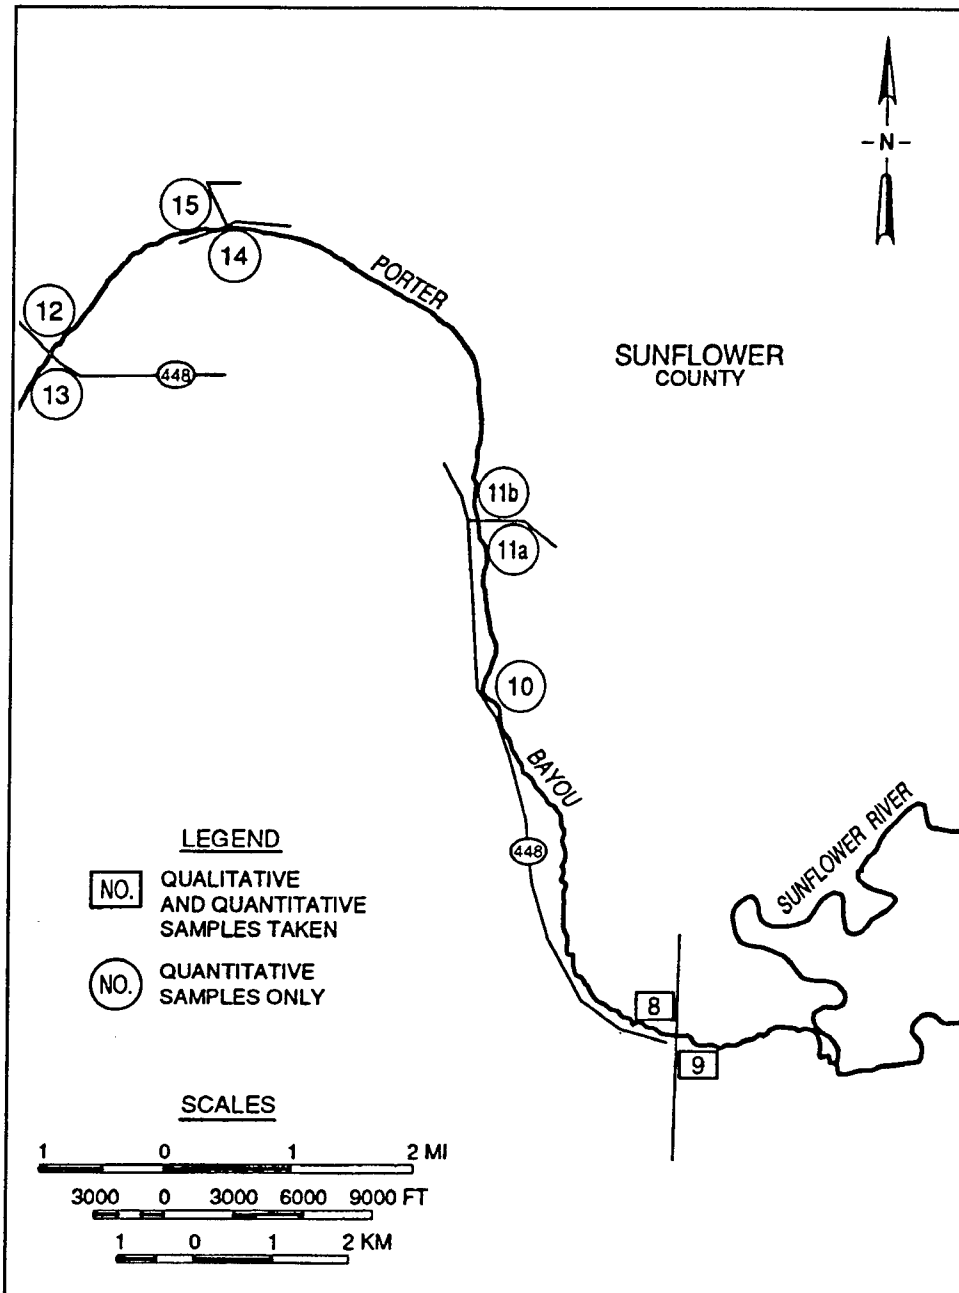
N

15

14

PORTER

12

13

448

SUNFLOWER
COUNTY

11b

11a

10

BAYOU

448

SUNFLOWER RIVER

LEGEND

NO. QUALITATIVE AND QUANTITATIVE SAMPLES TAKEN

NO. QUANTITATIVE SAMPLES ONLY

8

9

SCALES

1 0 1 2 MI

3000 0 3000 6000 9000 FT

1 0 1 2 KM